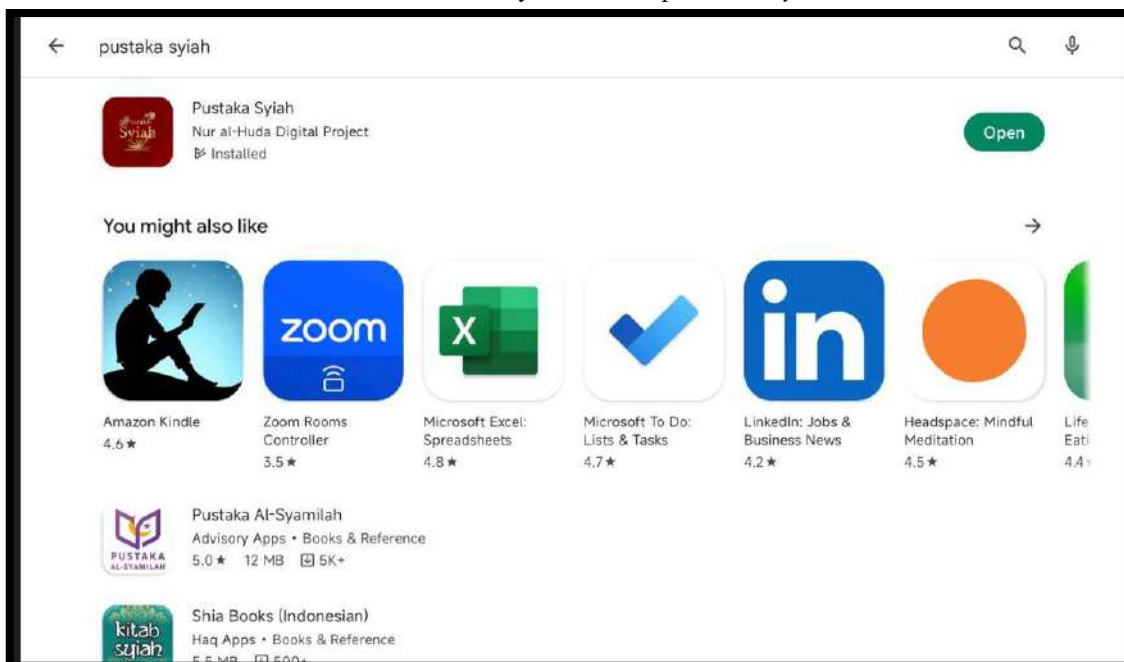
pustaka syiah

Syiah

Pustaka Syiah
Nur al-Huda Digital Project
Installed

Open

You might also like

zoom

X

in

Amazon Kindle
4.6★

Zoom Rooms Controller
3.5★

Microsoft Excel: Spreadsheets
4.8★

Microsoft To Do: Lists & Tasks
4.7★

LinkedIn: Jobs & Business News
4.2★

Headspace: Mindful Meditation
4.5★

Life Eati
4.4

PUSTAKA AL-SYAMILAH

Pustaka Al-Syamilah
Advisory Apps • Books & Reference
5.0★ 12 MB 5K+

kitab syiah

Shia Books (Indonesian)
Haq Apps • Books & Reference
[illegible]